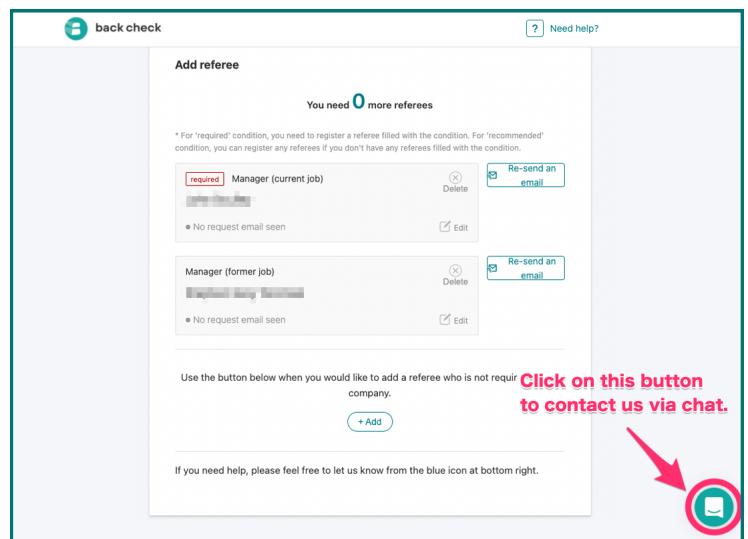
back check

? Need help?

Add referee

You need 0 more referees

* For 'required' condition, you need to register a referee filled with the condition. For 'recommended' condition, you can register any referees if you don't have any referees filled with the condition.

required Manager (current job)

Delete

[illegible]

● No request email seen

Edit

Re-send an email

Manager (former job)

Delete

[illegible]

● No request email seen

Edit

Re-send an email

Use the button below when you would like to add a referee who is not requir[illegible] company.

+ Add

If you need help, please feel free to let us know from the blue icon at bottom right.

Click on this button to contact us via chat.